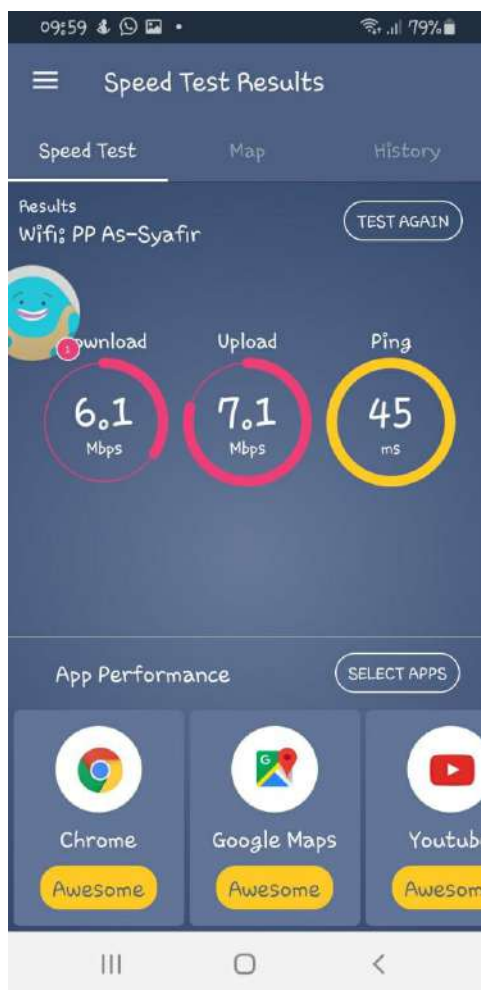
09:59 79%

Speed Test Results

Speed Test Map History

Results
Wifi: PP As-Syafir

TEST AGAIN

1

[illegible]wnload
6.1
Mbps

Upload
7.1
Mbps

Ping
45
ms

App Performance

SELECT APPS

Chrome
Awesome

Google Maps
Awesome

Youtub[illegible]
Awesom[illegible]